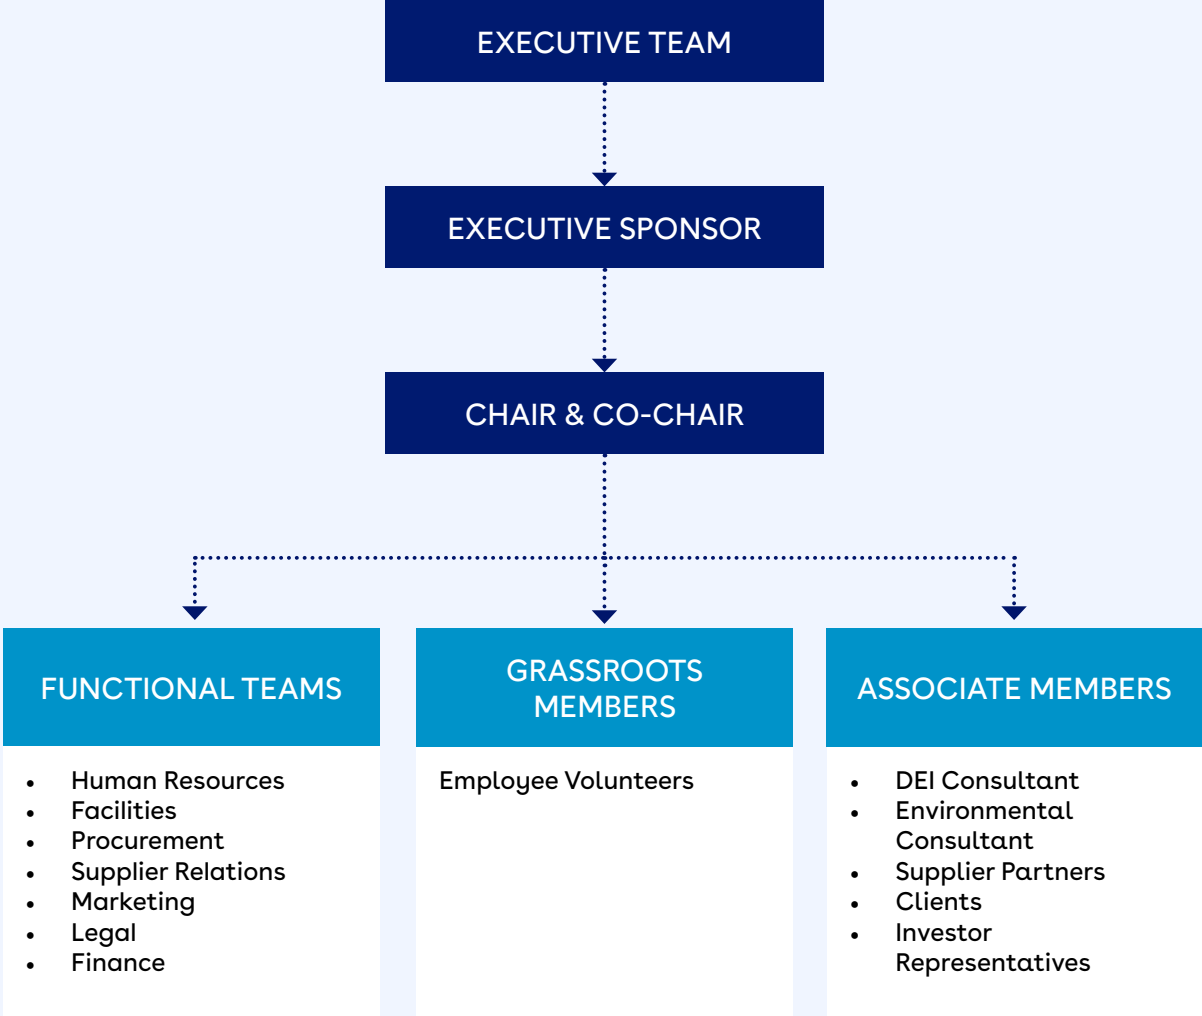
EXECUTIVE TEAM

EXECUTIVE SPONSOR

CHAIR & CO-CHAIR

FUNCTIONAL TEAMS

- Human Resources
- Facilities
- Procurement
- Supplier Relations
- Marketing
- Legal
- Finance

GRASSROOTS MEMBERS

Employee Volunteers

ASSOCIATE MEMBERS

- DEI Consultant
- Environmental Consultant
- Supplier Partners
- Clients
- Investor Representatives